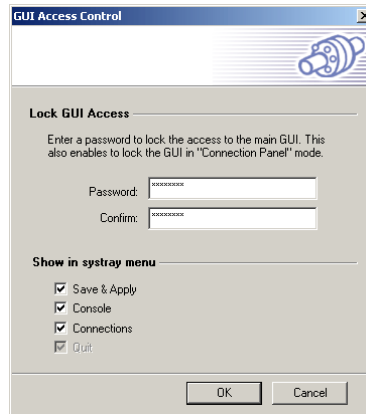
GUI Access Control

Lock GUI Access

Enter a password to lock the access to the main GUI. This also enables to lock the GUI in "Connection Panel" mode.

Password: xxxxxxxx

Confirm: xxxxxxxx

Show in systray menu

Save & Apply

Console

Connections

Quit

OK Cancel